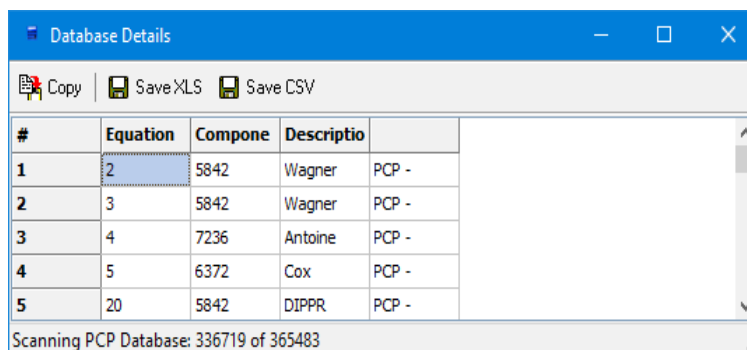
Database Details

Copy | Save XLS Save CSV

| # | Equation | Compone | Descriptio | |
|---|---|---|---|---|
| 1 | 2 | 5842 | Wagner | PCP - |
| 2 | 3 | 5842 | Wagner | PCP - |
| 3 | 4 | 7236 | Antoine | PCP - |
| 4 | 5 | 6372 | Cox | PCP - |
| 5 | 20 | 5842 | DIPPR | PCP - |

Scanning PCP Database: 336719 of 365483